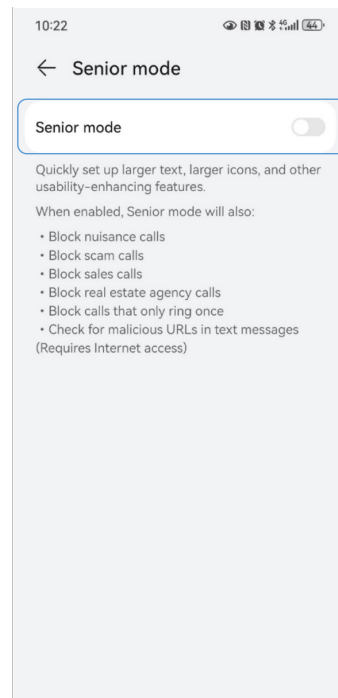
10:22 44

← Senior mode

Senior mode

Quickly set up larger text, larger icons, and other usability-enhancing features.

When enabled, Senior mode will also:

• Block nuisance calls
• Block scam calls
• Block sales calls
• Block real estate agency calls
• Block calls that only ring once
• Check for malicious URLs in text messages
(Requires Internet access)